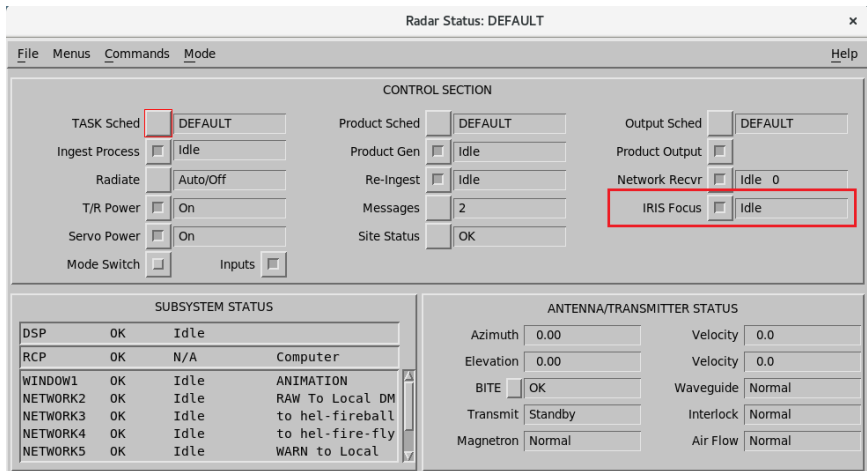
Radar Status: DEFAULT

×

File Menus Commands Mode

Help

CONTROL SECTION

TASK Sched DEFAULT
Ingest Process Idle
Radiate Auto/Off
T/R Power On
Servo Power On
Mode Switch
Inputs

Product Sched DEFAULT
Product Gen Idle
Re-Ingest Idle
Messages 2
Site Status OK

Output Sched DEFAULT
Product Output
Network Recvr Idle 0
IRIS Focus Idle

SUBSYSTEM STATUS

| | | | |
|---|---|---|---|
| DSP | OK | Idle | |
| RCP | OK | N/A | Computer |
| WINDOW1 | OK | Idle | ANIMATION |
| NETWORK2 | OK | Idle | RAW To Local DM |
| NETWORK3 | OK | Idle | to hel-fireball |
| NETWORK4 | OK | Idle | to hel-fire-fly |
| NETWORK5 | OK | Idle | WARN to Local |

ANTENNA/TRANSMITTER STATUS

Azimuth 0.00
Elevation 0.00
BITE OK
Transmit Standby
Magnetron Normal

Velocity 0.0
Velocity 0.0
Waveguide Normal
Interlock Normal
Air Flow Normal